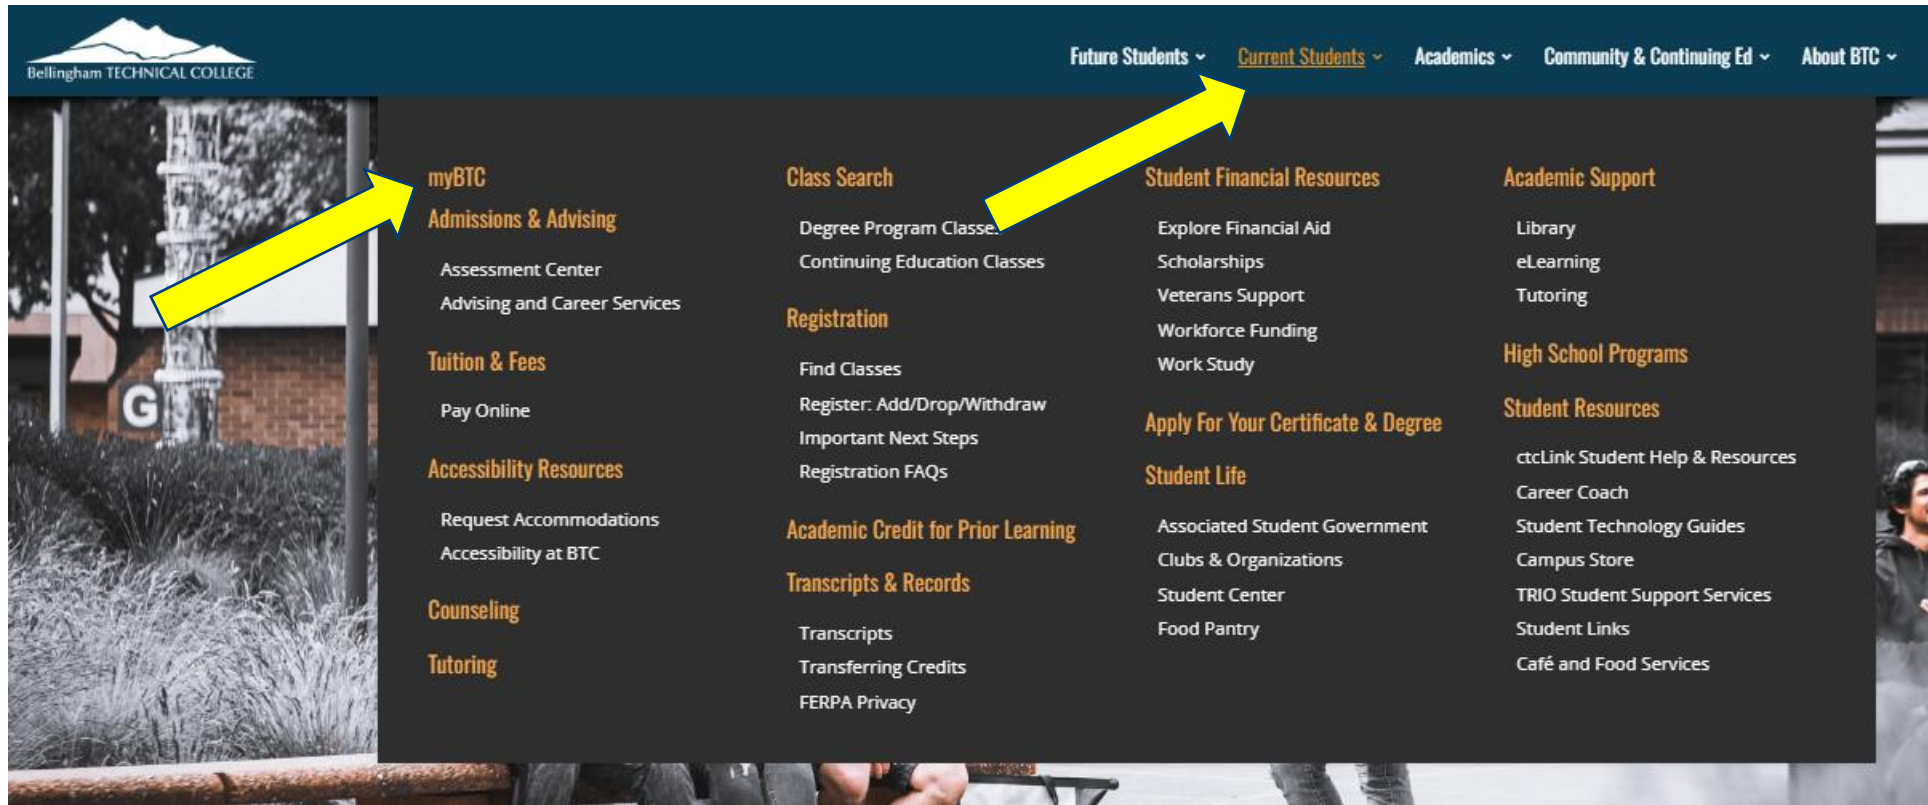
Bellingham TECHNICAL COLLEGE

Future Students Current Students Academics Community & Continuing Ed About BTC

myBTC

Admissions & Advising

Assessment Center
Advising and Career Services

Tuition & Fees

Pay Online

Accessibility Resources

Request Accommodations
Accessibility at BTC

Counseling

Tutoring

Class Search

Degree Program Classes
Continuing Education Classes

Registration

Find Classes
Register: Add/Drop/Withdraw
Important Next Steps
Registration FAQs

Academic Credit for Prior Learning

Transcripts & Records

Transcripts
Transferring Credits
FERPA Privacy

Student Financial Resources

Explore Financial Aid
Scholarships
Veterans Support
Workforce Funding
Work Study

Apply For Your Certificate & Degree

Student Life

Associated Student Government
Clubs & Organizations
Student Center
Food Pantry

Academic Support

Library
eLearning
Tutoring

High School Programs

Student Resources

ctcLink Student Help & Resources
Career Coach
Student Technology Guides
Campus Store
TRIO Student Support Services
Student Links
Café and Food Services

G